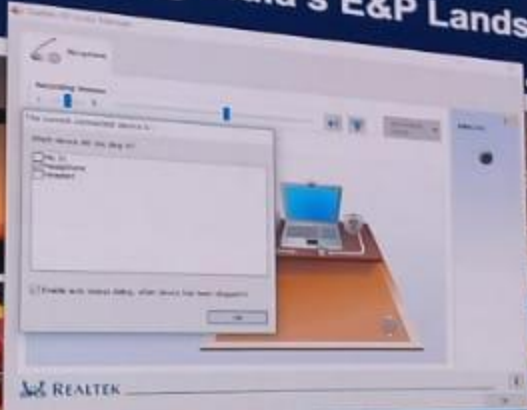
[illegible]a's E&P Lands

Microphone

Recording Volume

The current connected device is:

What device did you plug in?

Line In

Microphone

Headset

Enable auto popup dialog, when device has been plugged in

OK

REALTEK